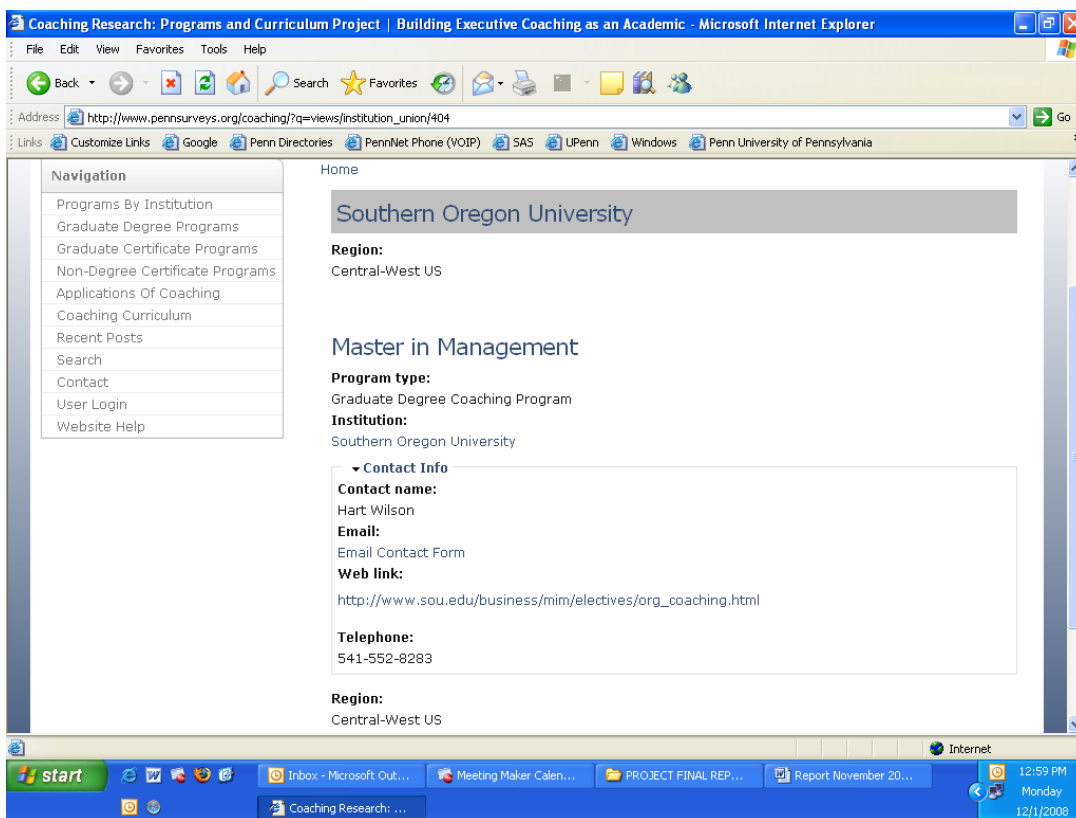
Coaching Research: Programs and Curriculum Project | Building Executive Coaching as an Academic - Microsoft Internet Explorer

File Edit View Favorites Tools Help

Back Search Favorites

Address http://www.pennsurveys.org/coaching/?q=views/institution_union/404 Go

Links Customize Links Google Penn Directories PennNet Phone (VOIP) SAS UPenn Windows Penn University of Pennsylvania

Navigation
Programs By Institution
Graduate Degree Programs
Graduate Certificate Programs
Non-Degree Certificate Programs
Applications Of Coaching
Coaching Curriculum
Recent Posts
Search
Contact
User Login
Website Help

Home

Southern Oregon University

Region:
Central-West US

Master in Management

Program type:
Graduate Degree Coaching Program
Institution:
Southern Oregon University

Contact Info
Contact name:
Hart Wilson
Email:
Email Contact Form
Web link:
http://www.sou.edu/business/mim/electives/org_coaching.html

Telephone:
541-552-8283

Region:
Central-West US

Internet

start | Inbox - Microsoft Out... | Meeting Maker Calen... | PROJECT FINAL REP... | Report November 20... | Coaching Research: ... | 12:59 PM Monday 12/1/2008